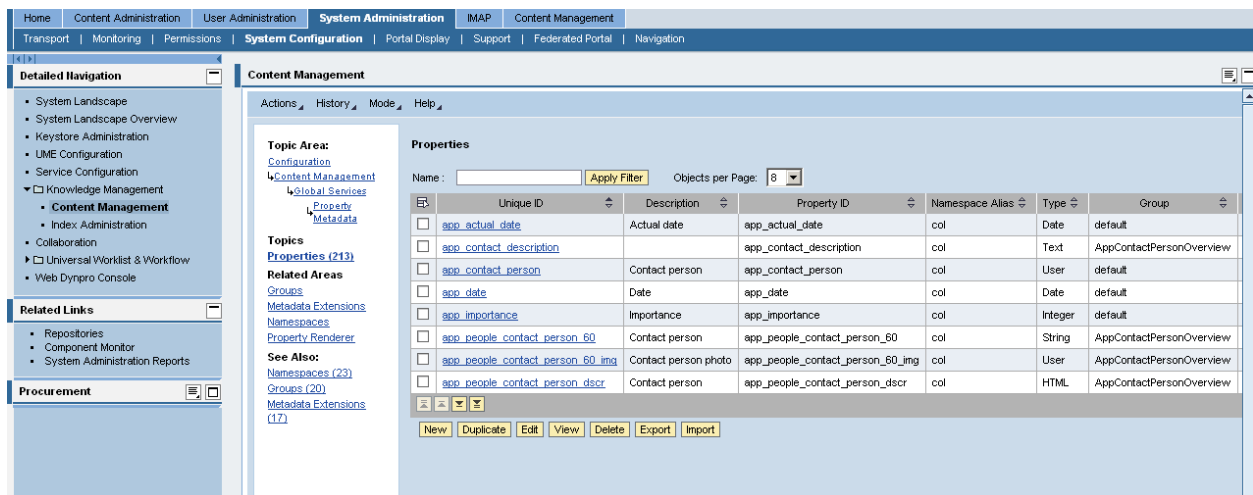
Home | Content Administration | User Administration | System Administration | IMAP | Content Management

Transport | Monitoring | Permissions | System Configuration | Portal Display | Support | Federated Portal | Navigation

Detailed Navigation

- System Landscape
- System Landscape Overview
- Keystore Administration
- UME Configuration
- Service Configuration
- Knowledge Management
- Content Management
- Index Administration
- Collaboration
- Universal Worklist & Workflow
- Web Dynpro Console

Related Links

- Repositories
- Component Monitor
- System Administration Reports

Procurement

Content Management

Actions History Mode Help

Topic Area:
Configuration
Content Management
Global Services
Property Metadata

Topics
Properties (213)

Related Areas
Groups
Metadata Extensions
Namespaces
Property Renderer

See Also:
Namespaces (23)
Groups (20)
Metadata Extensions (17)

Properties

Name: Apply Filter Objects per Page: 8

| | Unique ID | Description | Property ID | Namespace Alias | Type | Group |
|---|---|---|---|---|---|---|
| | app_actual_date | Actual date | app_actual_date | col | Date | default |
| | app_contact_description | | app_contact_description | col | Text | AppContactPersonOverview |
| | app_contact_person | Contact person | app_contact_person | col | User | default |
| | app_date | Date | app_date | col | Date | default |
| | app_importance | Importance | app_importance | col | Integer | default |
| | app_people_contact_person_60 | Contact person | app_people_contact_person_60 | col | String | AppContactPersonOverview |
| | app_people_contact_person_60_img | Contact person photo | app_people_contact_person_60_img | col | User | AppContactPersonOverview |
| | app_people_contact_person_dscr | Contact person | app_people_contact_person_dscr | col | HTML | AppContactPersonOverview |

New | Duplicate | Edit | View | Delete | Export | Import